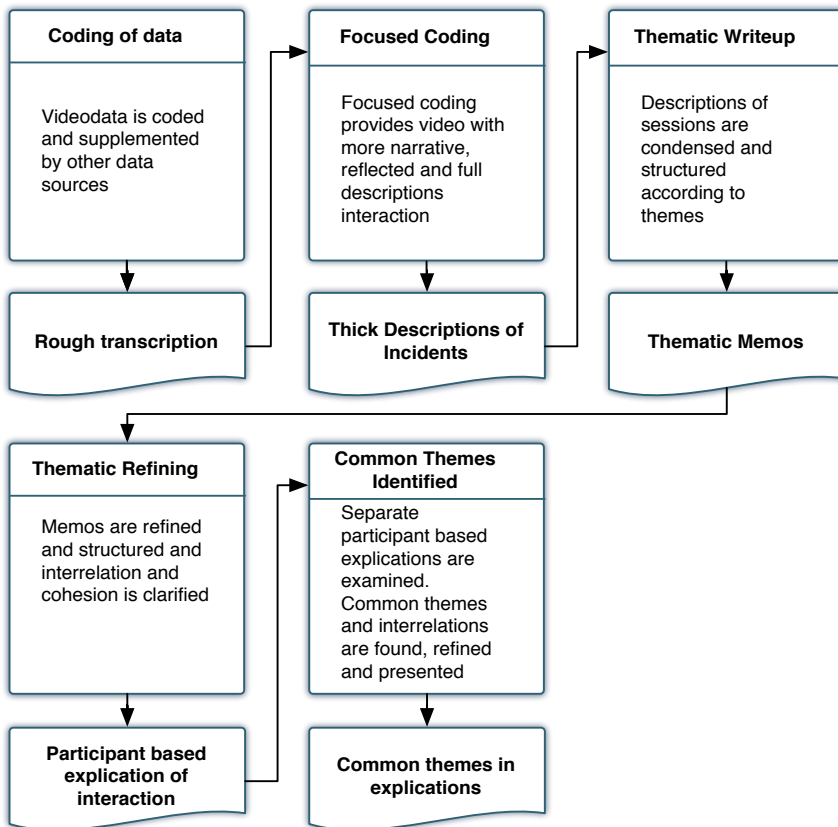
Coding of data

Videodata is coded and supplemented by other data sources

Rough transcription

Focused Coding

Focused coding provides video with more narrative, reflected and full descriptions interaction

Thick Descriptions of Incidents

Thematic Writeup

Descriptions of sessions are condensed and structured according to themes

Thematic Memos

Thematic Refining

Memos are refined and structured and interrelation and cohesion is clarified

Participant based explication of interaction

Common Themes Identified

Separate participant based explications are examined. Common themes and interrelations are found, refined and presented

Common themes in explications